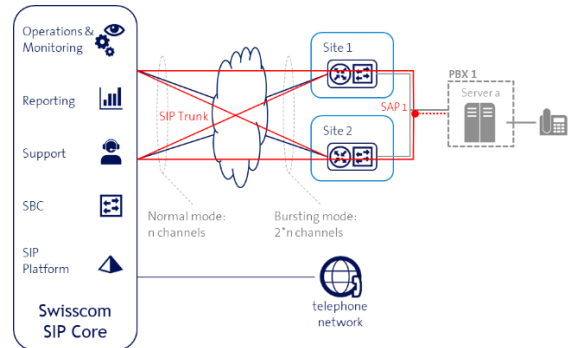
Operations & Monitoring

Reporting

Support

SBC

SIP Platform

Swisscom SIP Core

SIP Trunk

Site 1

Site 2

SAP 1

PBX 1

Server a

Normal mode: n channels

Bursting mode: 2*n channels

telephone network